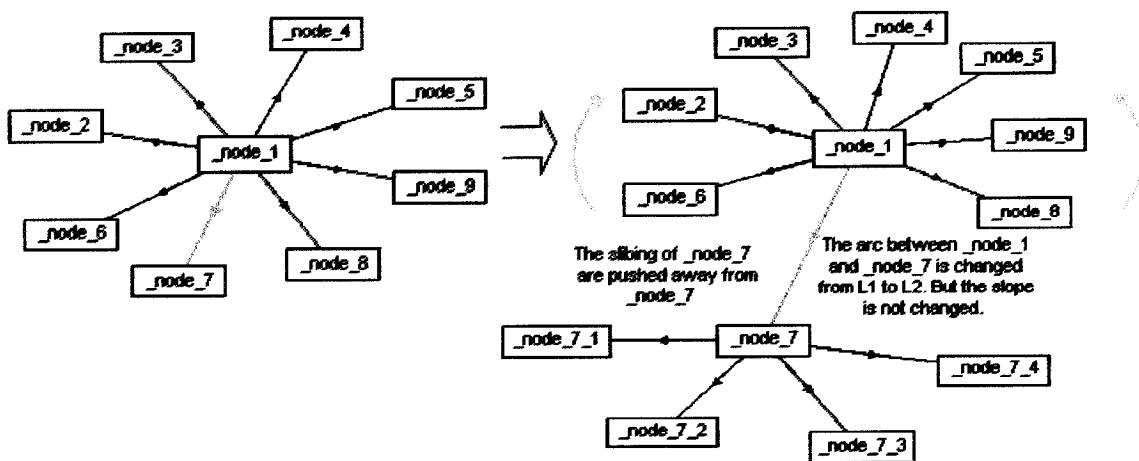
_node_3
_node_4
_node_5
_node_2
_node_1
_node_9
_node_6
_node_7
_node_8

_node_3
_node_4
_node_5
_node_2
_node_1
_node_9
_node_6
_node_8

The sibing of _node_7 are pushed away from _node_7

The arc between _node_1 and _node_7 is changed from L1 to L2. But the slope is not changed.

_node_7_1
_node_7
_node_7_4
_node_7_2
_node_7_3